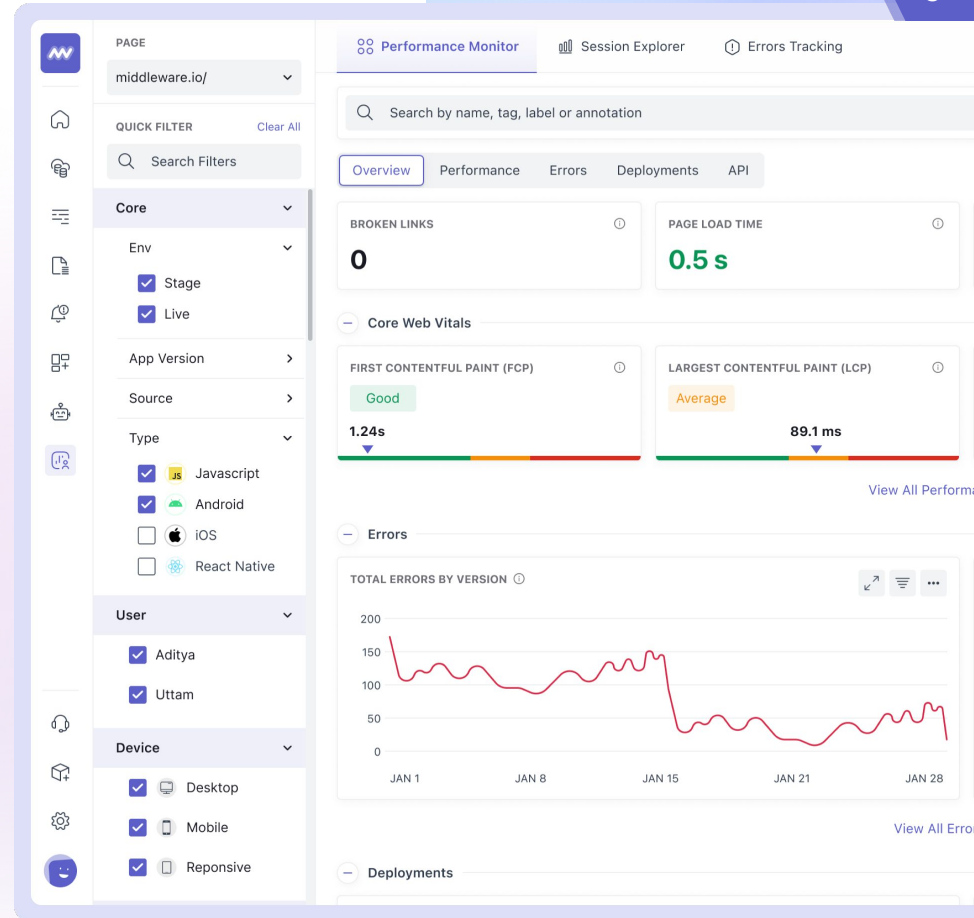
PAGE

middleware.io/

QUICK FILTER Clear All

Search Filters

Core

Env

Stage

Live

App Version

Source

Type

JS Javascript

Android

iOS

React Native

User

Aditya

Uttam

Device

Desktop

Mobile

Reponsive

Performance Monitor Session Explorer Errors Tracking

Search by name, tag, label or annotation

Overview Performance Errors Deployments API

BROKEN LINKS

0

PAGE LOAD TIME

0.5 s

Core Web Vitals

FIRST CONTENTFUL PAINT (FCP)

Good

1.24s

LARGEST CONTENTFUL PAINT (LCP)

Average

89.1 ms

View All Performa

Errors

TOTAL ERRORS BY VERSION

200

150

100

50

0

JAN 1 JAN 8 JAN 15 JAN 21 JAN 28

View All Erro

Deployments